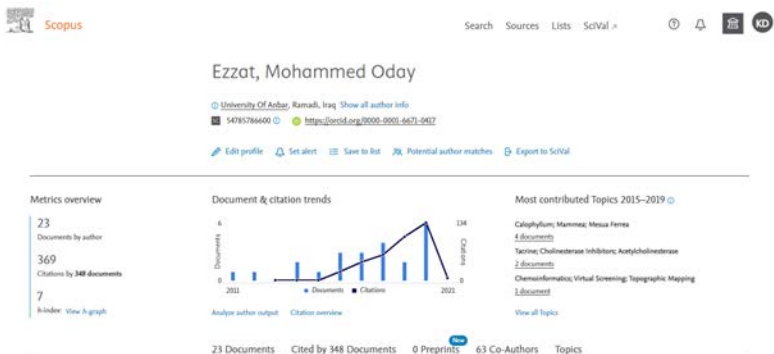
Scopus

Search Sources Lists SciVal ↗

KD

Ezzat, Mohammed Oday

University Of Anbar, Ramadi, Iraq Show all author info

54785766600 https://orcid.org/0000-0001-6671-0417

Edit profile Set alert Save to list Potential author matches Export to SciVal

Metrics overview

23
Documents by author

369
Citations by 348 documents

7
h-index: View h-graph

Document & citation trends

6
0
Documents
2011
Documents Citations
2021
134
0
Citations

Analyze author output Citation overview

Most contributed Topics 2015–2019

Calophyllum; Mammea; Mesua Ferrea
4 documents

Tacrine; Cholinesterase Inhibitors; Acetylcholinesterase
2 documents

Cheminformatics; Virtual Screening; Topographic Mapping
1 document

View all Topics

23 Documents Cited by 348 Documents 0 Preprints New 63 Co-Authors Topics